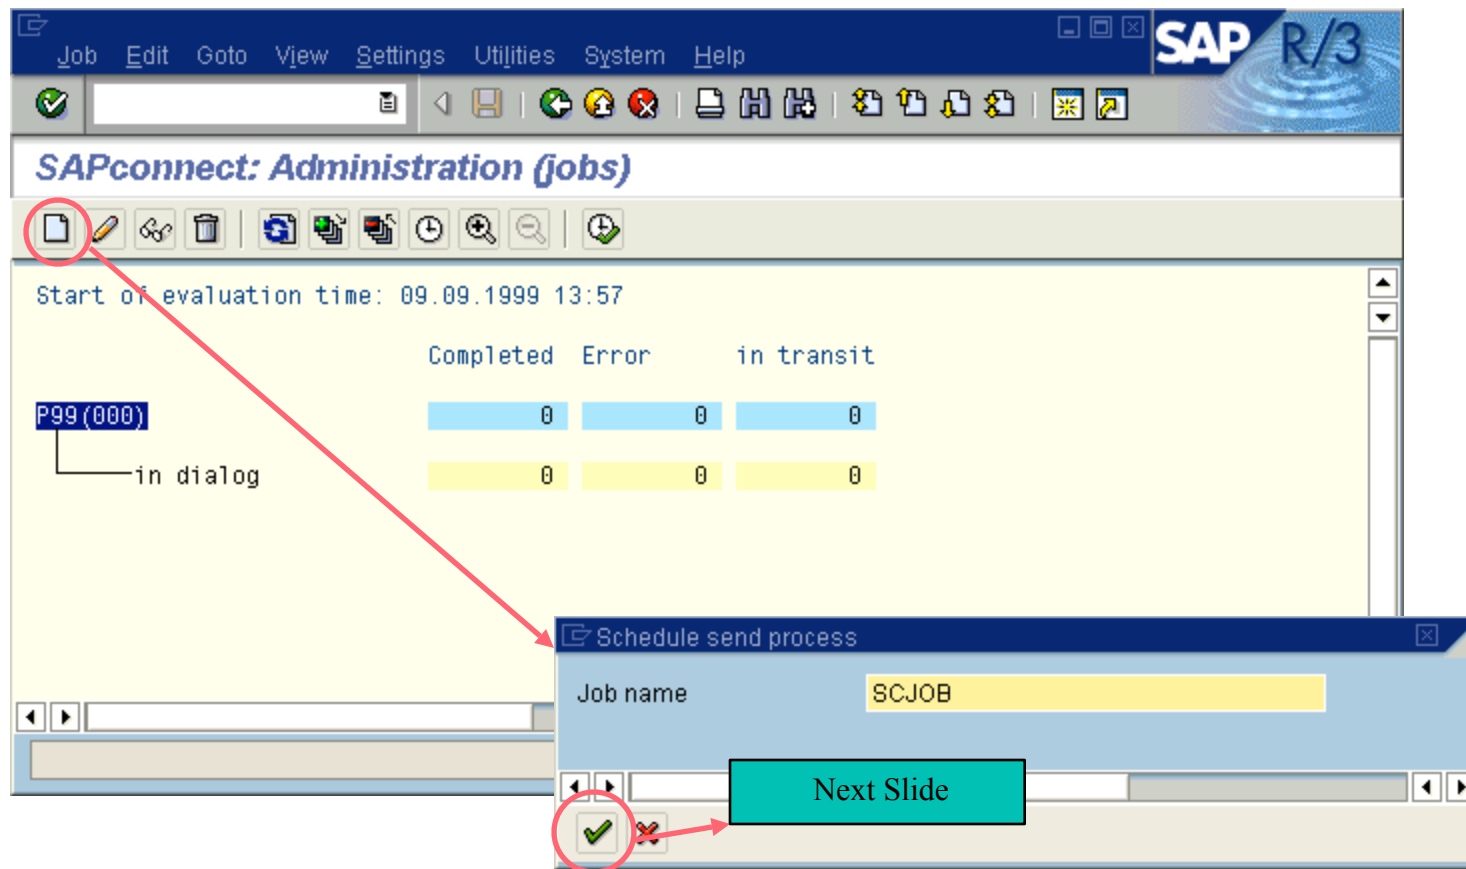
Job Edit Goto View Settings Utilities System Help

SAP R/3

SAPconnect: Administration (jobs)

Start of evaluation time: 09.09.1999 13:57

| | Completed | Error | in transit |
|---|---|---|---|
| P99(000) | 0 | 0 | 0 |
| in dialog | 0 | 0 | 0 |

Schedule send process

Job name SCJOB

Next Slide